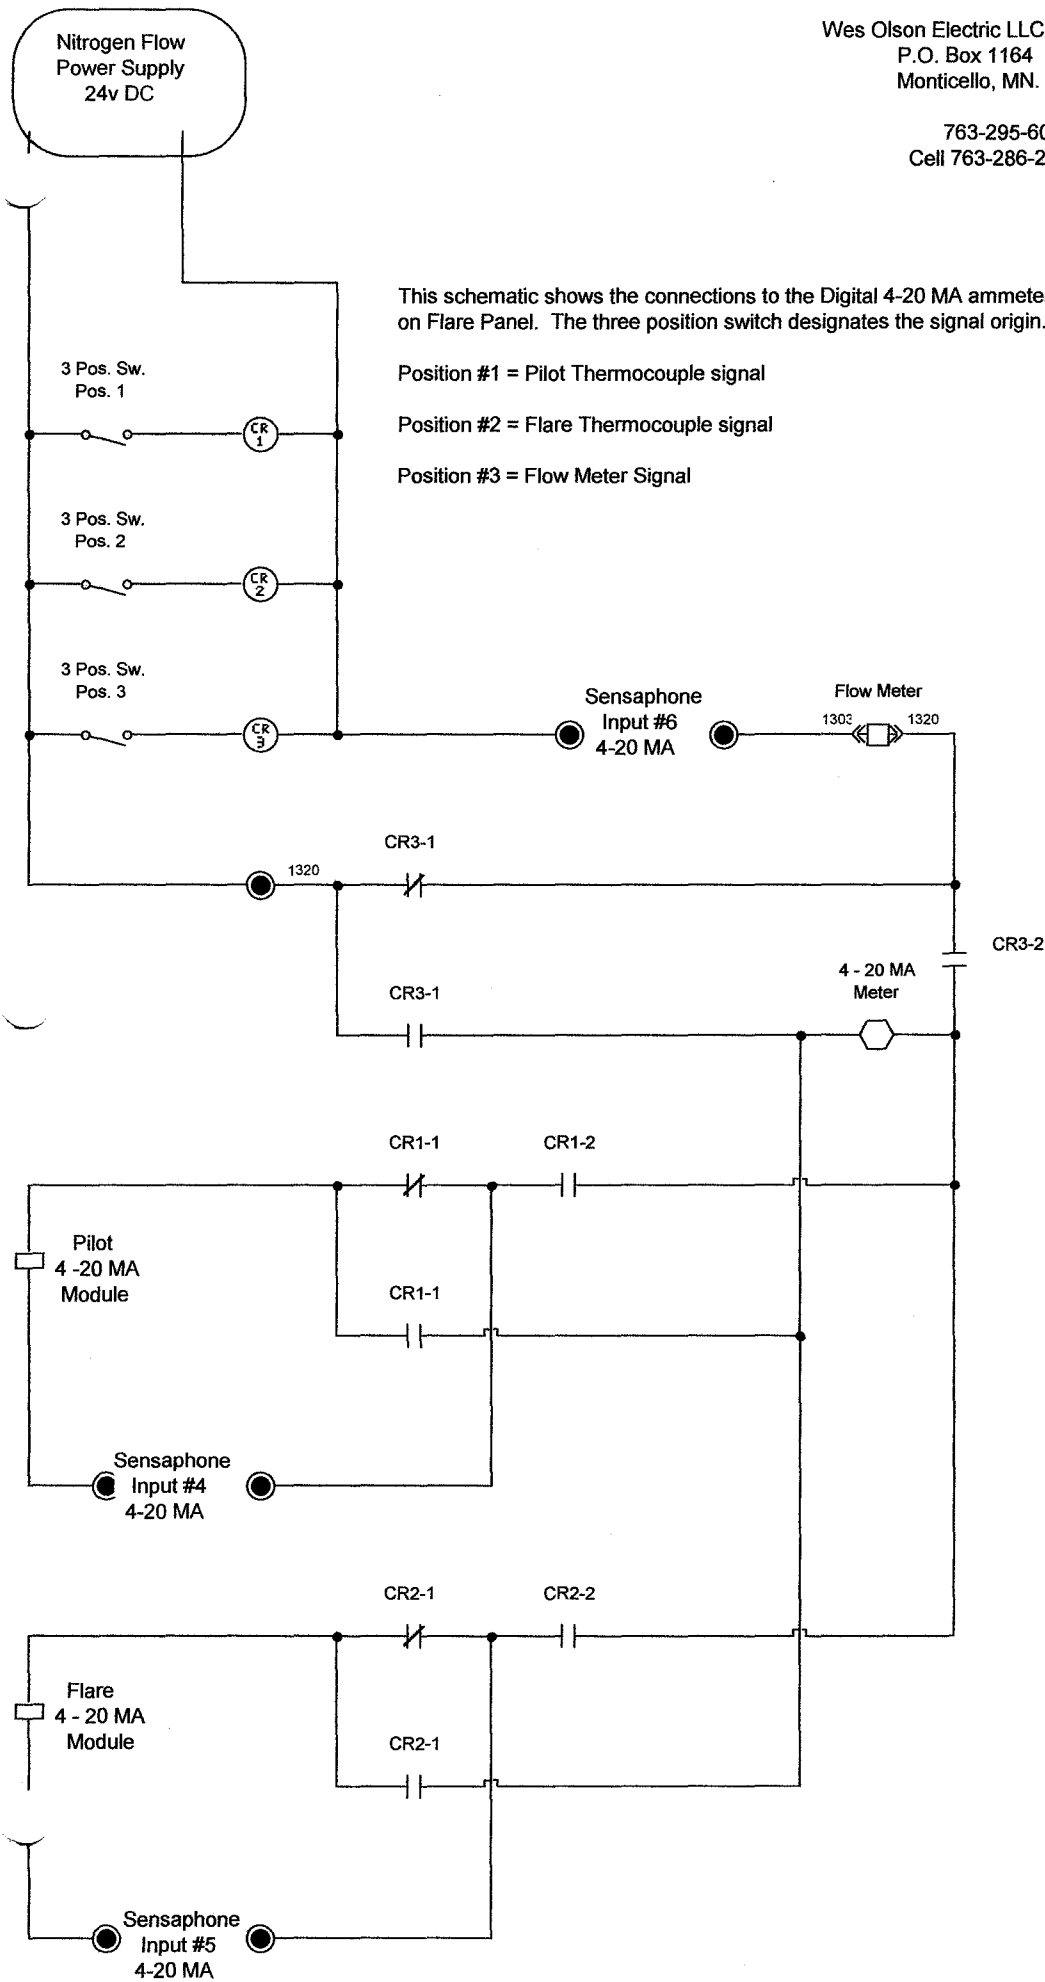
Nitrogen Flow
Power Supply
24v DC

Wes Olson Electric LLC
P.O. Box 1164
Monticello, MN.

763-295-6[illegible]
Cell 763-286-2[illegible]

This schematic shows the connections to the Digital 4-20 MA ammete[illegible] on Flare Panel. The three position switch designates the signal origin.

Position #1 = Pilot Thermocouple signal

Position #2 = Flare Thermocouple signal

Position #3 = Flow Meter Signal

3 Pos. Sw.
Pos. 1

CR
1

3 Pos. Sw.
Pos. 2

CR
2

3 Pos. Sw.
Pos. 3

CR
3

Sensaphone
Input #6
4-20 MA

Flow Meter
1303
1320

CR3-1

1320

CR3-2

4 - 20 MA
Meter

CR3-1

CR1-1

CR1-2

Pilot
4 -20 MA
Module

CR1-1

Sensaphone
Input #4
4-20 MA

CR2-1

CR2-2

Flare
4 - 20 MA
Module

CR2-1

Sensaphone
Input #5
4-20 MA